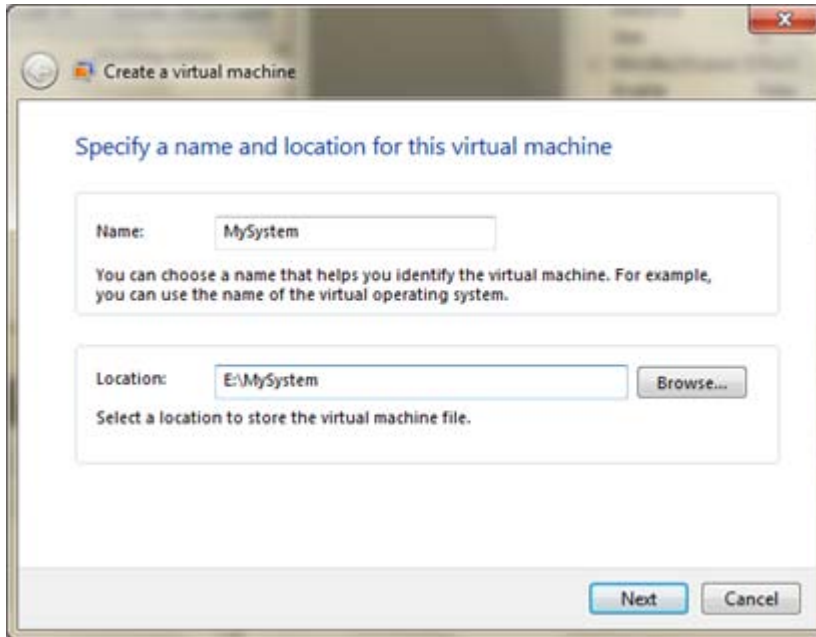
Create a virtual machine

Specify a name and location for this virtual machine

Name: MySystem

You can choose a name that helps you identify the virtual machine. For example, you can use the name of the virtual operating system.

Location: E:\MySystem

Browse...

Select a location to store the virtual machine file.

Next

Cancel